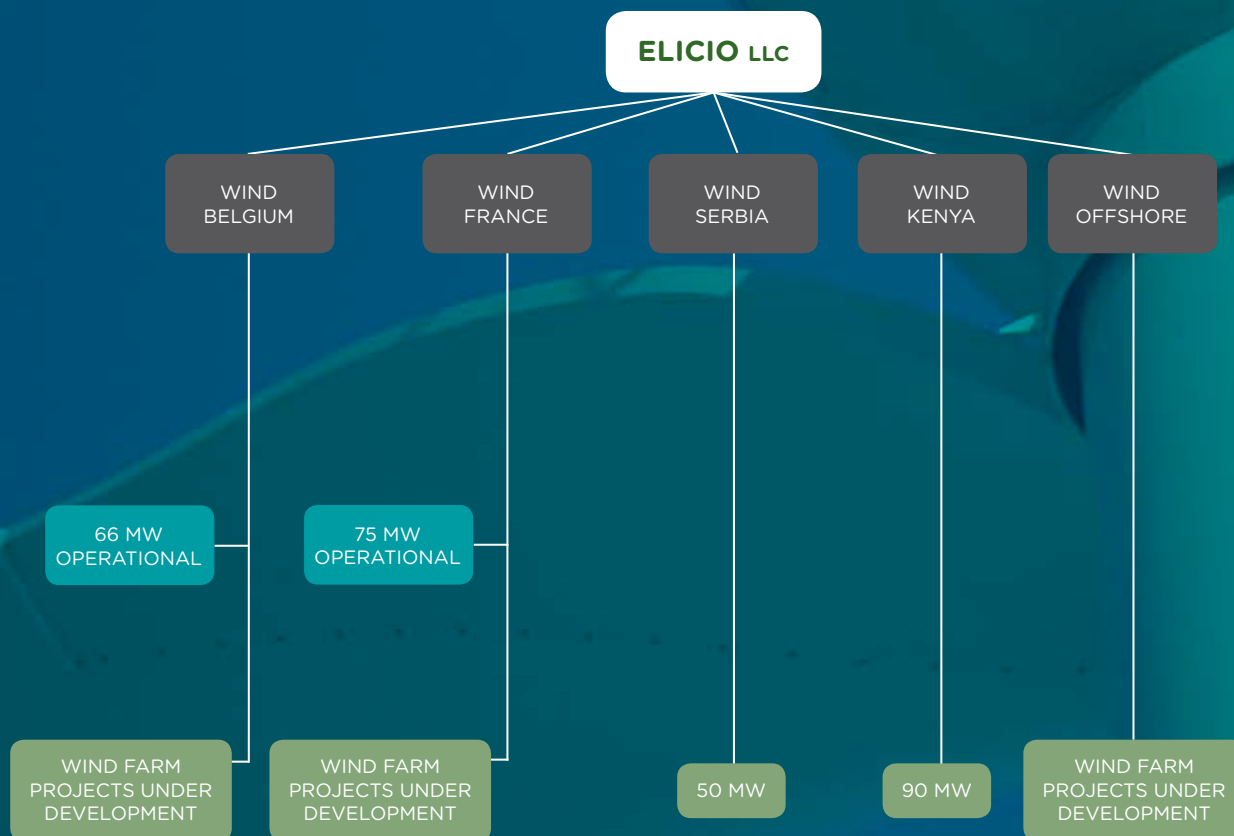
ELICIO LLC

WIND BELGIUM

WIND FRANCE

WIND SERBIA

WIND KENYA

WIND OFFSHORE

66 MW OPERATIONAL

75 MW OPERATIONAL

WIND FARM PROJECTS UNDER DEVELOPMENT

WIND FARM PROJECTS UNDER DEVELOPMENT

50 MW

90 MW

WIND FARM PROJECTS UNDER DEVELOPMENT